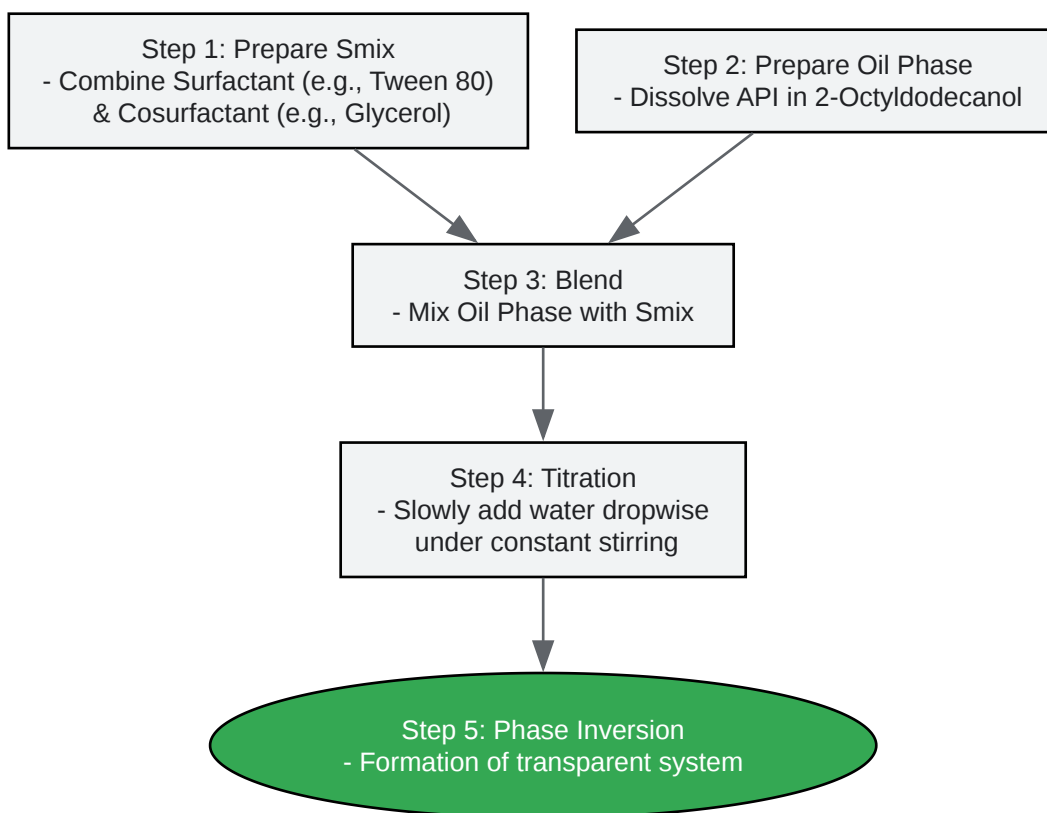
Step 1: Prepare Smix
- Combine Surfactant (e.g., Tween 80) & Cosurfactant (e.g., Glycerol)

Step 2: Prepare Oil Phase
- Dissolve API in 2-Octyldodecanol

Step 3: Blend
- Mix Oil Phase with Smix

Step 4: Titration
- Slowly add water dropwise under constant stirring

Step 5: Phase Inversion
- Formation of transparent system